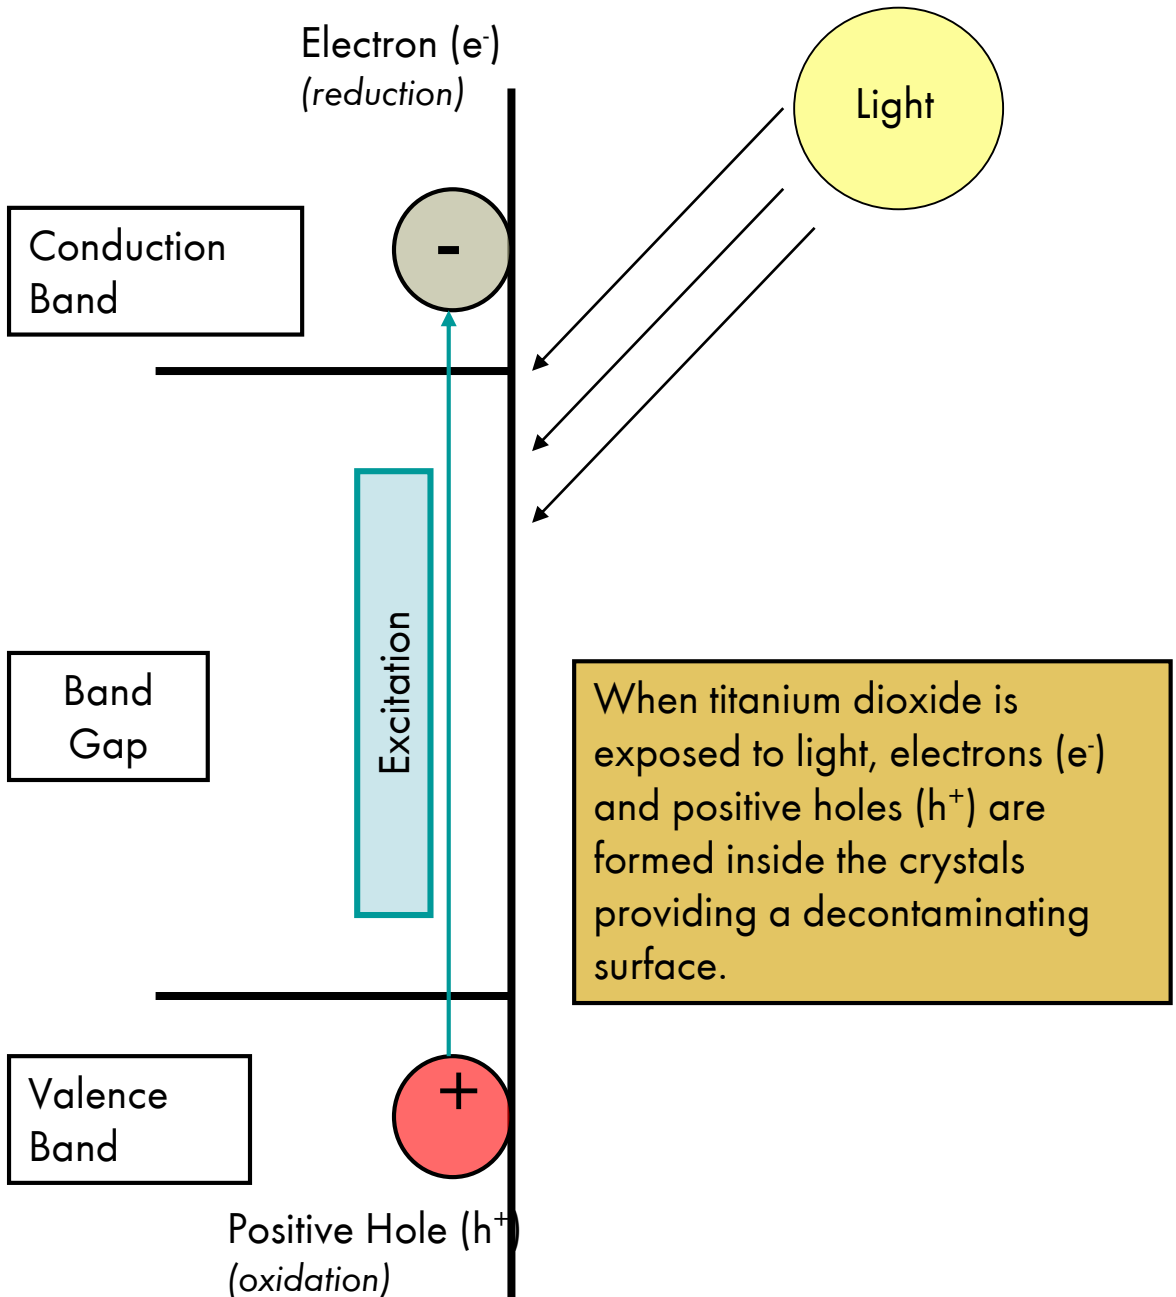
Electron ($e^-$)
(reduction)

Light

Conduction Band

-

Excitation

Band Gap

When titanium dioxide is exposed to light, electrons ($e^-$) and positive holes ($h^+$) are formed inside the crystals providing a decontaminating surface.

Valence Band

+

Positive Hole ($h^+$)
(oxidation)